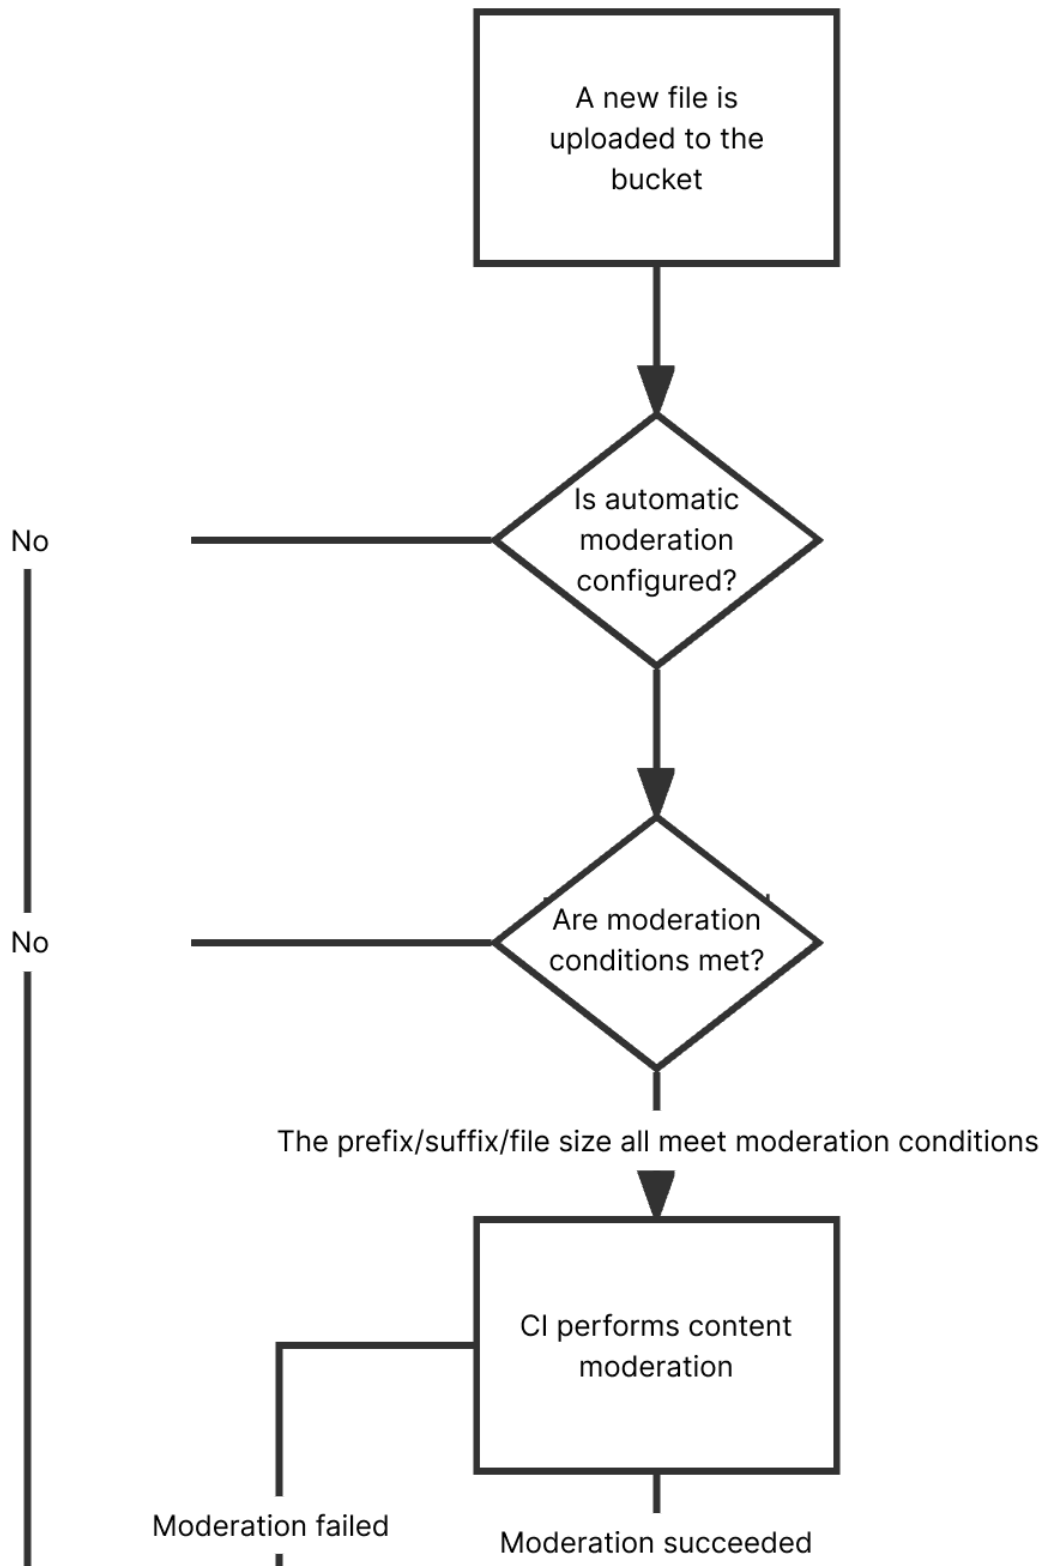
A new file is uploaded to the bucket

No

Is automatic moderation configured?

No

Are moderation conditions met?

The prefix/suffix/file size all meet moderation conditions

CI performs content moderation

Moderation failed

Moderation succeeded